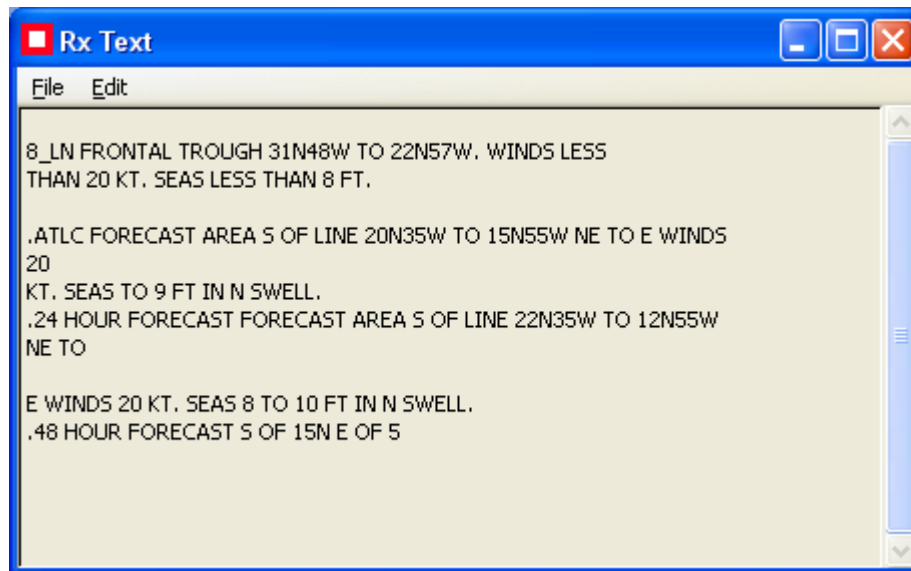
Rx Text

File Edit

8_LN FRONTAL TROUGH 31N48W TO 22N57W. WINDS LESS
THAN 20 KT. SEAS LESS THAN 8 FT.

.ATLC FORECAST AREA S OF LINE 20N35W TO 15N55W NE TO E WINDS
20
KT. SEAS TO 9 FT IN N SWELL.
.24 HOUR FORECAST FORECAST AREA S OF LINE 22N35W TO 12N55W
NE TO

E WINDS 20 KT. SEAS 8 TO 10 FT IN N SWELL.
.48 HOUR FORECAST S OF 15N E OF 5